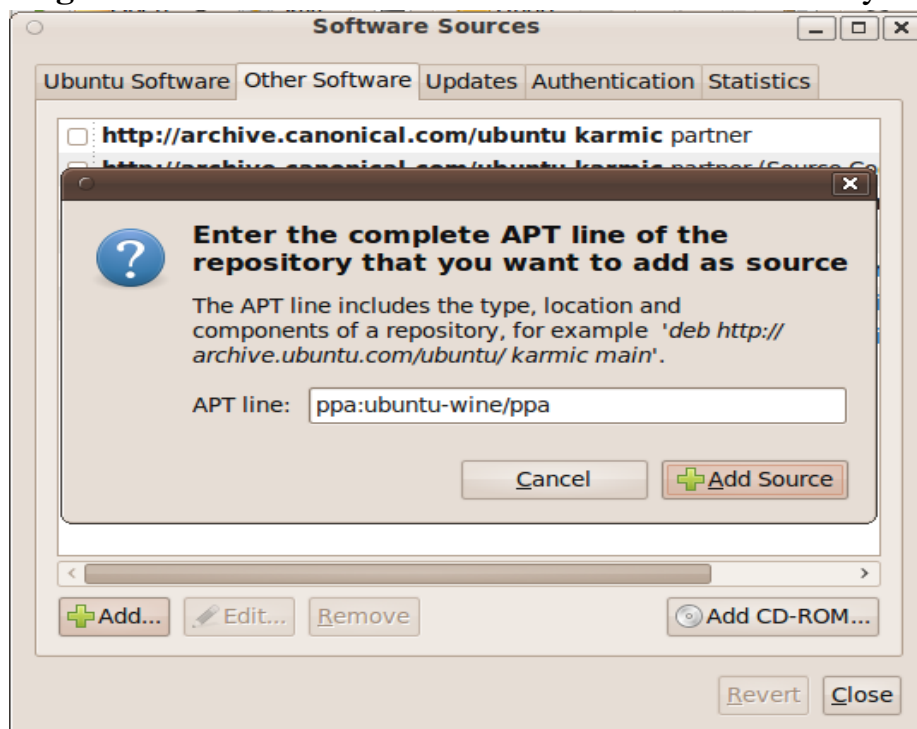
Software Sources

Ubuntu Software | Other Software | Updates | Authentication | Statistics

**http://archive.canonical.com/ubuntu karmic** partner

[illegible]

Enter the complete APT line of the repository that you want to add as source

The APT line includes the type, location and components of a repository, for example 'deb http:// archive.ubuntu.com/ubuntu/ karmic main'.

APT line: ppa:ubuntu-wine/ppa

Cancel

Add Source

Add...

Edit...

Remove

Add CD-ROM...

Revert

Close